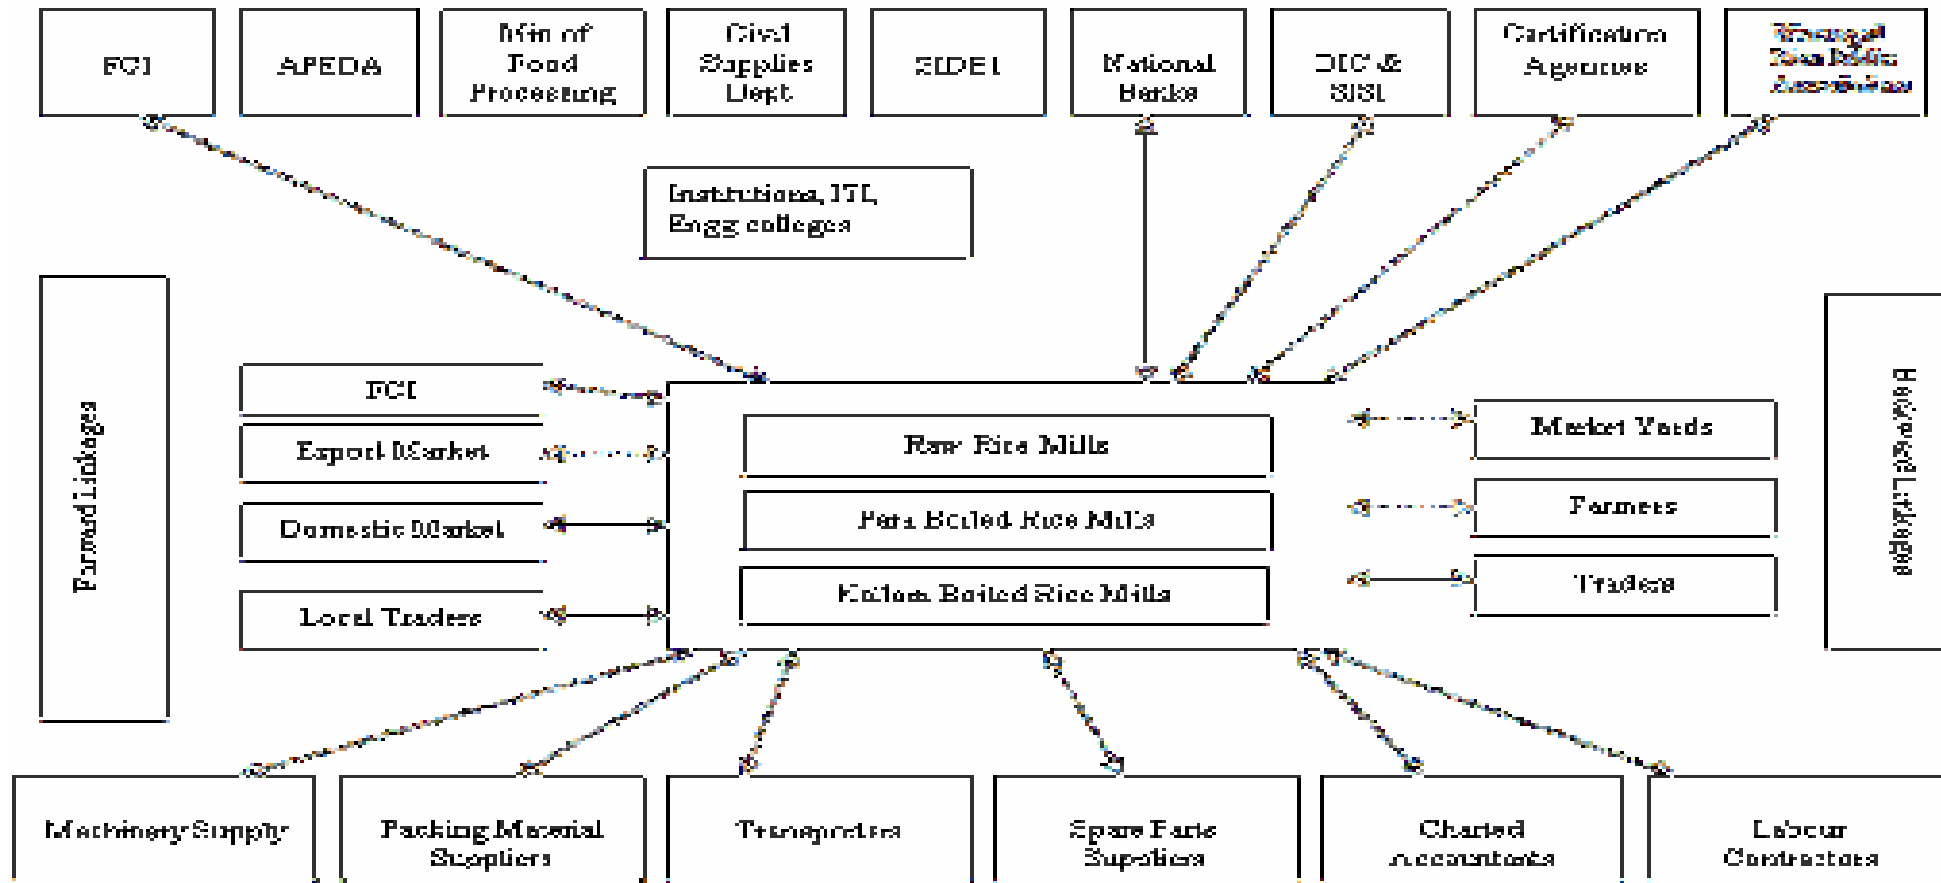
FCI

APEDA

Min of Food Processing

Civil Supplies Dept

SIDBI

National Banks

DIC & SISI

Certification Agencies

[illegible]

Institutions, ITI, Engg colleges

Forward Linkages

FCI

Export Market

Domestic Market

Local Traders

Raw Rice Mills

Para Boiled Rice Mills

Kuttam Boiled Rice Mills

Market Yards

Farmers

Traders

Backward Linkages

Machinery Supply

Packing Material Suppliers

Transporters

Spare Parts Suppliers

Charted Accountants

Labour Contractors